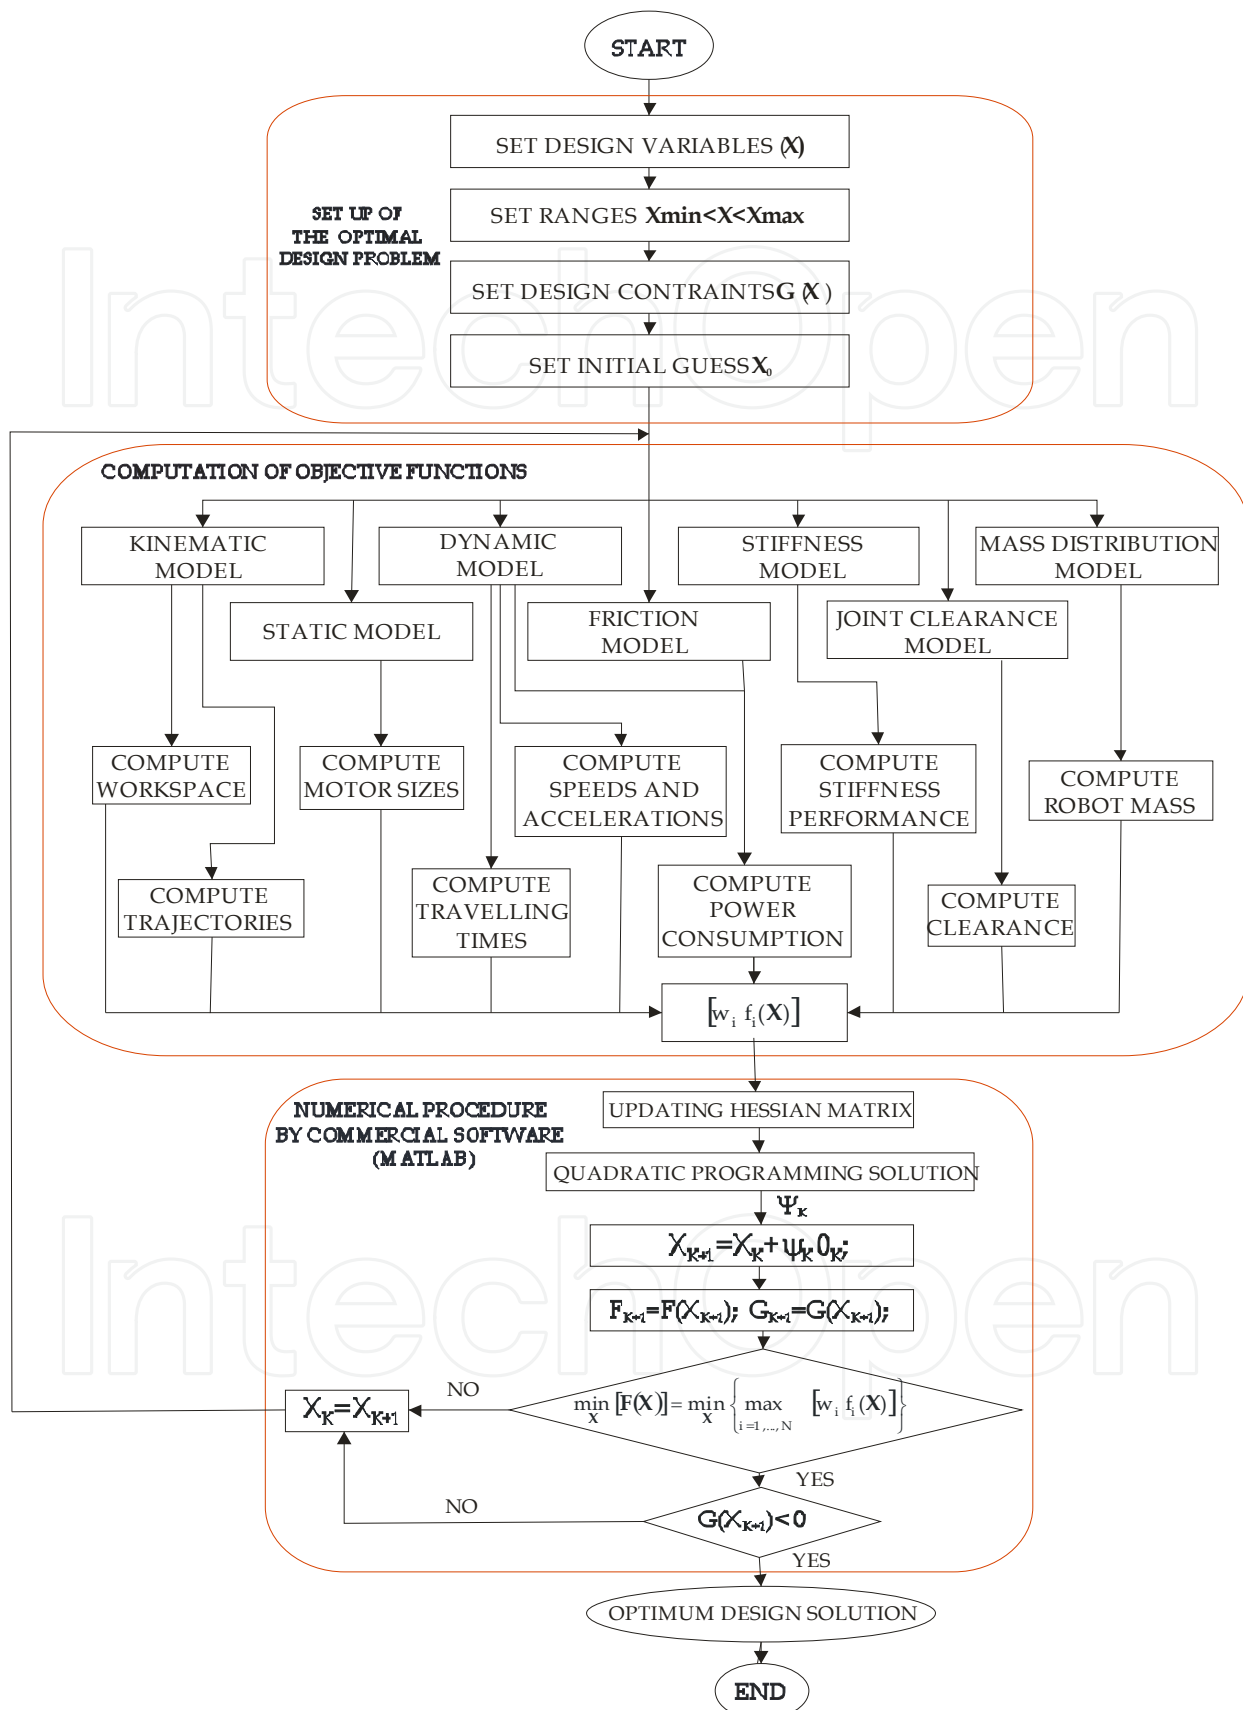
START

SET UP OF THE OPTIMAL DESIGN PROBLEM

SET DESIGN VARIABLES (X)

SET RANGES Xmin<X<Xmax

SET DESIGN CONTRAINTSG (X )

SET INITIAL GUESS$X_0$

IntechOpen

COMPUTATION OF OBJECTIVE FUNCTIONS

KINEMATIC MODEL

DYNAMIC MODEL

STIFFNESS MODEL

MASS DISTRIBUTION MODEL

STATIC MODEL

FRICTION MODEL

JOINT CLEARANCE MODEL

COMPUTE WORKSPACE

COMPUTE MOTOR SIZES

COMPUTE SPEEDS AND ACCELERATIONS

COMPUTE STIFFNESS PERFORMANCE

COMPUTE ROBOT MASS

COMPUTE TRAJECTORIES

COMPUTE TRAVELLING TIMES

COMPUTE POWER CONSUMPTION

COMPUTE CLEARANCE

$[w_i \ f_i(X)]$

NUMERICAL PROCEDURE BY COMMERCIAL SOFTWARE (MATLAB)

UPDATING HESSIAN MATRIX

QUADRATIC PROGRAMMING SOLUTION

$\Psi_K$

$X_{K+1}=X_K+\psi_K 0_K;$

$F_{K+1}=F(X_{K+1}); \ G_{K+1}=G(X_{K+1});$

IntechOpen

NO

$X_K=X_{K+1}$

$\min_X [F(X)] = \min_X \left\{ \max_{i=1,...,N} [w_i \ f_i(X)] \right\}$

YES

NO

$G(X_{K+1})<0$

YES

OPTIMUM DESIGN SOLUTION

END